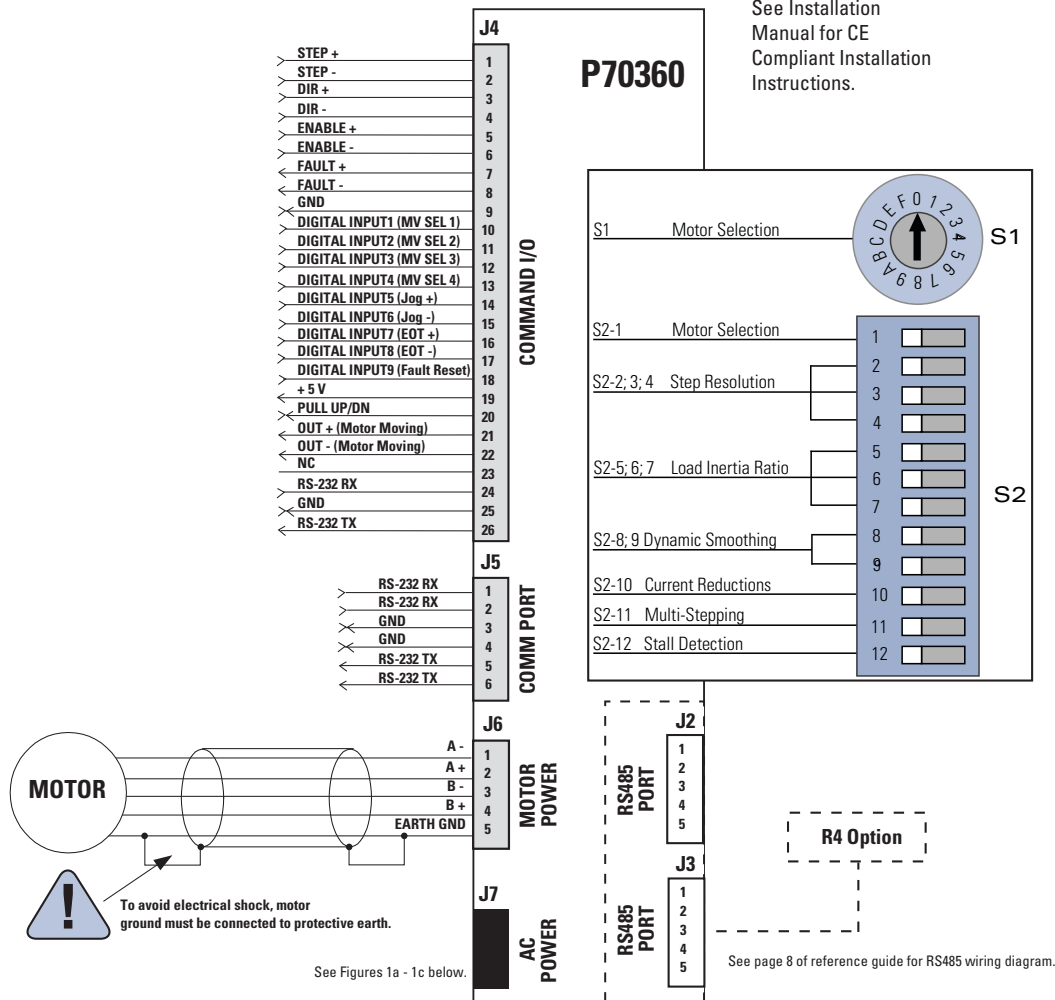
See Installation Manual for CE Compliant Installation Instructions.

J4

P70360

STEP + 1
STEP - 2
DIR + 3
DIR - 4
ENABLE + 5
ENABLE - 6
FAULT + 7
FAULT - 8
GND 9
DIGITAL INPUT1 (MV SEL 1) 10
DIGITAL INPUT2 (MV SEL 2) 11
DIGITAL INPUT3 (MV SEL 3) 12
DIGITAL INPUT4 (MV SEL 4) 13
DIGITAL INPUT5 (Jog +) 14
DIGITAL INPUT6 (Jog -) 15
DIGITAL INPUT7 (EOT +) 16
DIGITAL INPUT8 (EOT -) 17
DIGITAL INPUT9 (Fault Reset) 18
+ 5 V 19
PULL UP/DN 20
OUT + (Motor Moving) 21
OUT - (Motor Moving) 22
NC 23
RS-232 RX 24
GND 25
RS-232 TX 26

COMMAND I/O

S1 Motor Selection

F 0 1 2 3 4 5 6 7 8 9 A B C D E

S1

S2-1 Motor Selection
S2-2; 3; 4 Step Resolution
S2-5; 6; 7 Load Inertia Ratio
S2-8; 9 Dynamic Smoothing
S2-10 Current Reductions
S2-11 Multi-Stepping
S2-12 Stall Detection

1
2
3
4
5
6
7
8
9
10
11
12

S2

J5

RS-232 RX 1
RS-232 RX 2
GND 3
GND 4
RS-232 TX 5
RS-232 TX 6

COMM PORT

J6

A - 1
A + 2
B - 3
B + 4
EARTH GND 5

MOTOR POWER

MOTOR

J2

RS485 PORT
1
2
3
4
5

R4 Option

J3

RS485 PORT
1
2
3
4
5

To avoid electrical shock, motor ground must be connected to protective earth.

J7

AC POWER

See Figures 1a - 1c below.

See page 8 of reference guide for RS485 wiring diagram.